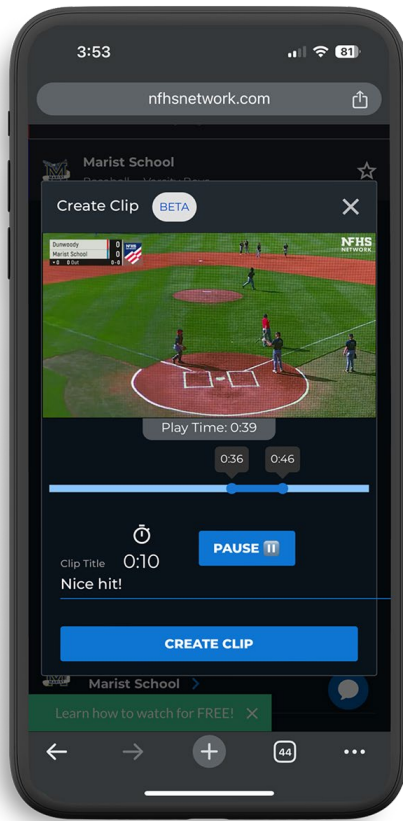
3:53

81

nfhsnetwork.com

Marist School

Baseball - Varsity Boys

Create Clip BETA

Dunwoody 0
Marist School 0
0 Out 0-0

NFHS NETWORK

Play Time: 0:39

0:36

0:46

Clip Title

0:10

PAUSE

Nice hit!

CREATE CLIP

Marist School

Learn how to watch for FREE!

44